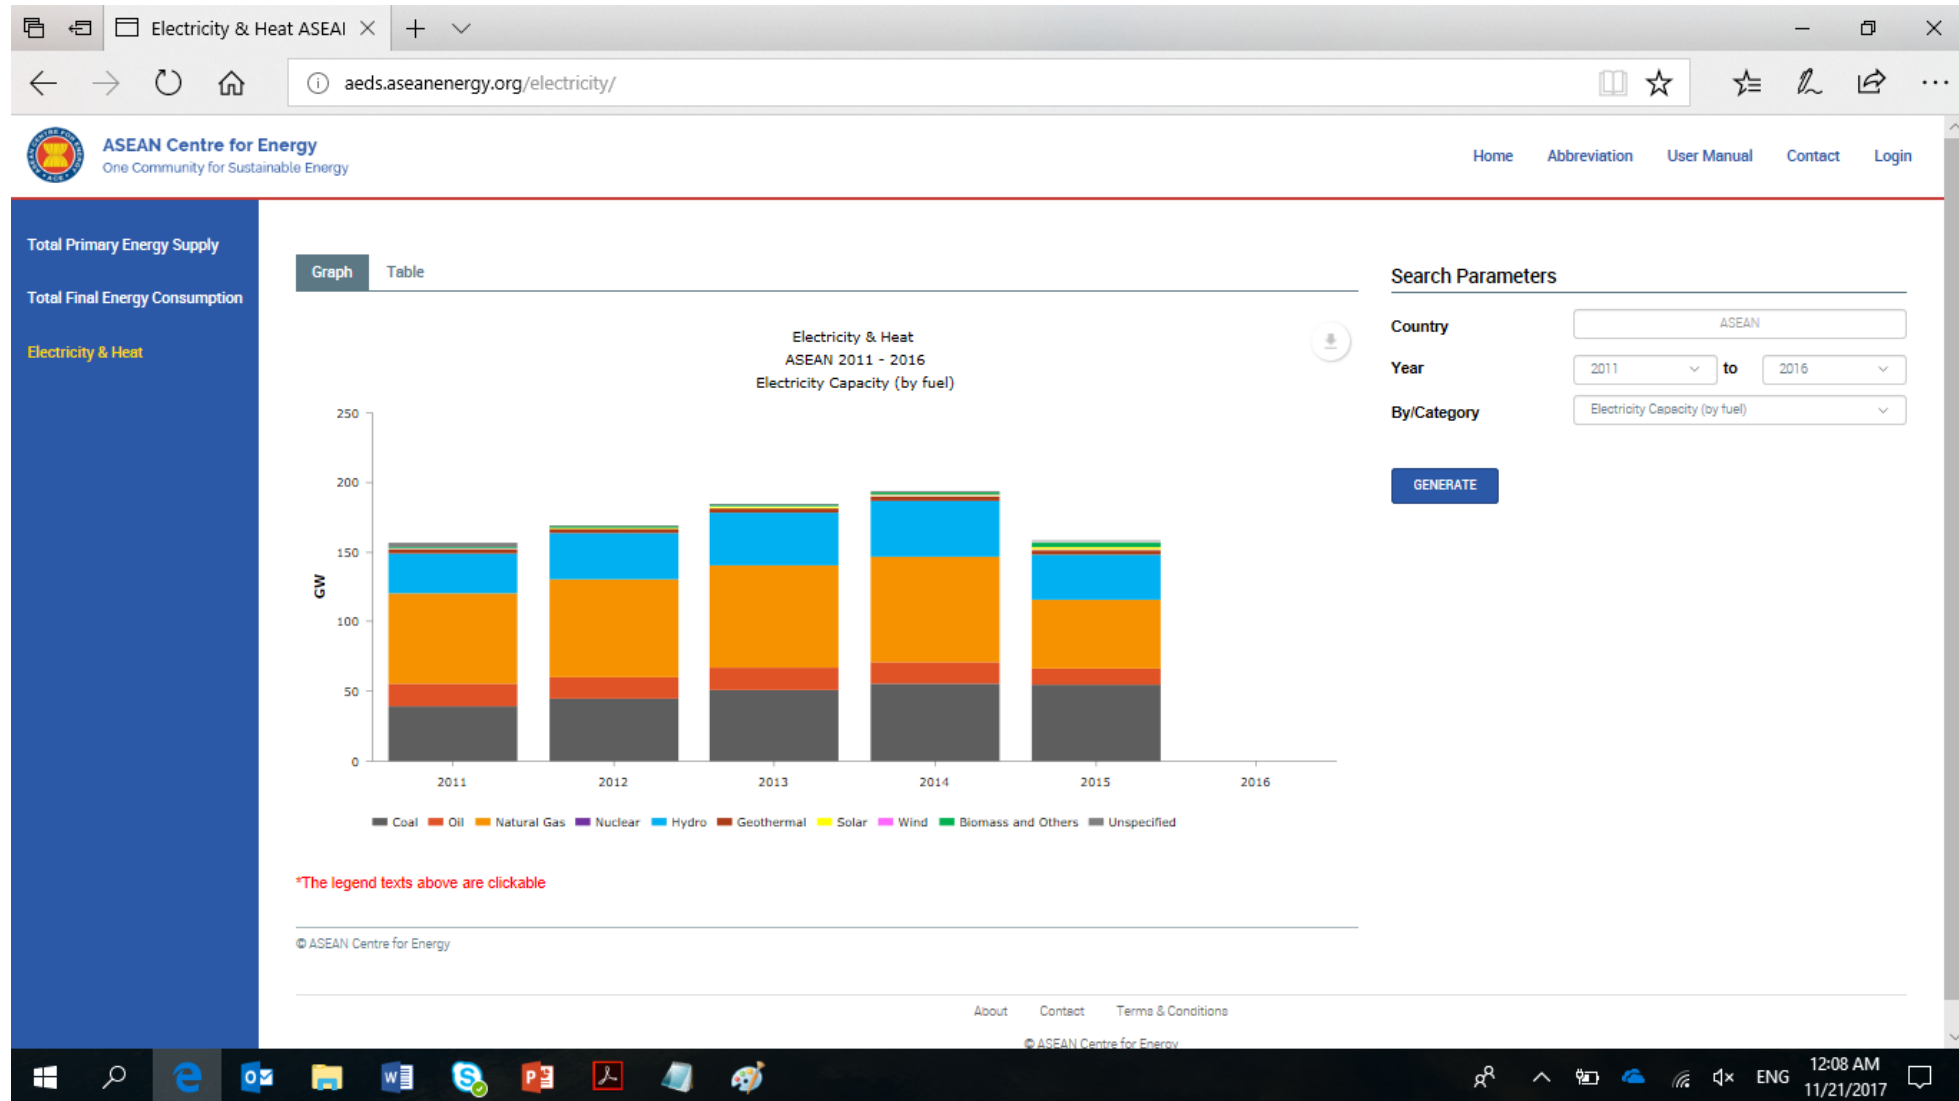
Electricity & Heat ASEAI

aeds.aseanenergy.org/electricity/

ASEAN Centre for Energy
One Community for Sustainable Energy

Home Abbreviation User Manual Contact Login

Total Primary Energy Supply

Total Final Energy Consumption

Electricity & Heat

Graph Table

Electricity & Heat
ASEAN 2011 - 2016
Electricity Capacity (by fuel)

GW

250
200
150
100
50
0

2011 2012 2013 2014 2015 2016

Coal Oil Natural Gas Nuclear Hydro Geothermal Solar Wind Biomass and Others Unspecified

*The legend texts above are clickable

© ASEAN Centre for Energy

Search Parameters

Country ASEAN

Year 2011 to 2016

By/Category Electricity Capacity (by fuel)

GENERATE

About Contact Terms & Conditions

© ASEAN Centre for Energy

ENG 12:08 AM 11/21/2017